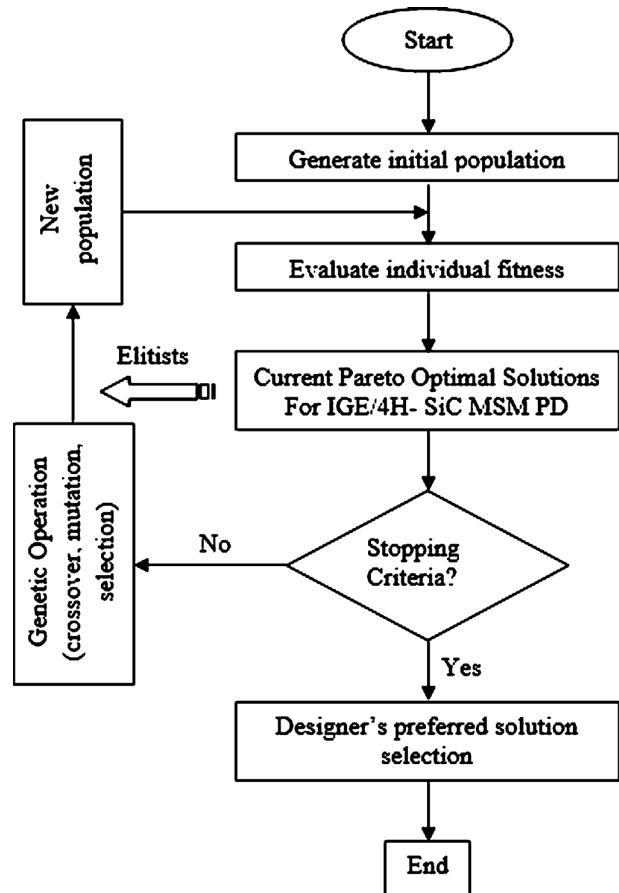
Start

Generate initial population

New population

Evaluate individual fitness

Elitists

Current Pareto Optimal Solutions For IGE/4H- SiC MSM PD

Genetic Operation (crossover, mutation, selection)

No

Stopping Criteria?

Yes

Designer's preferred solution selection

End